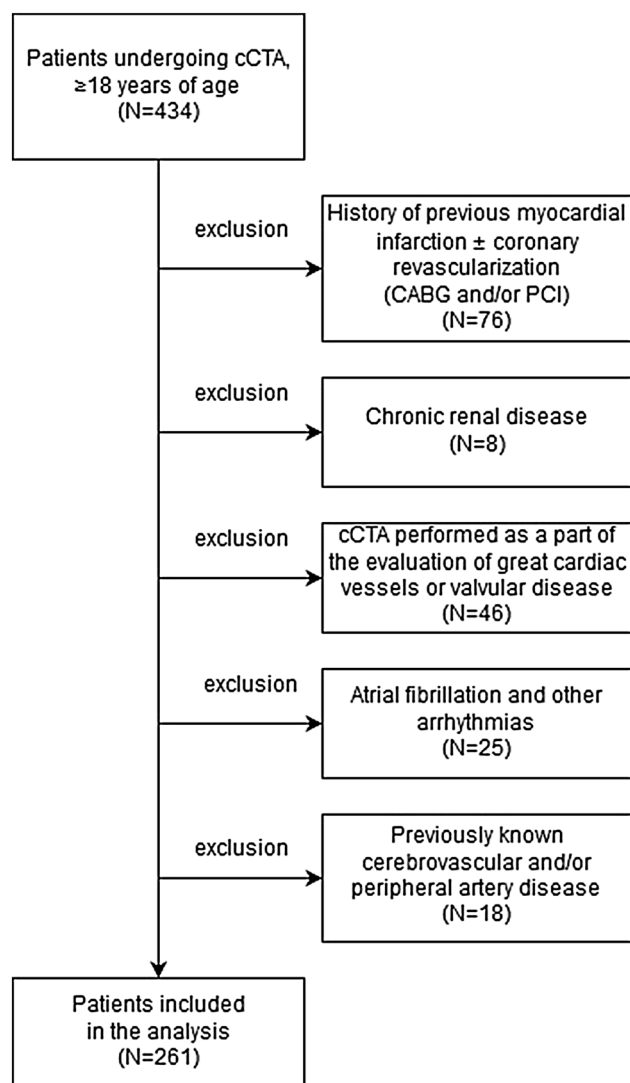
Patients undergoing cCTA, ≥18 years of age (N=434)

exclusion

History of previous myocardial infarction ± coronary revascularization (CABG and/or PCI) (N=76)

exclusion

Chronic renal disease (N=8)

exclusion

cCTA performed as a part of the evaluation of great cardiac vessels or valvular disease (N=46)

exclusion

Atrial fibrillation and other arrhythmias (N=25)

exclusion

Previously known cerebrovascular and/or peripheral artery disease (N=18)

Patients included in the analysis (N=261)